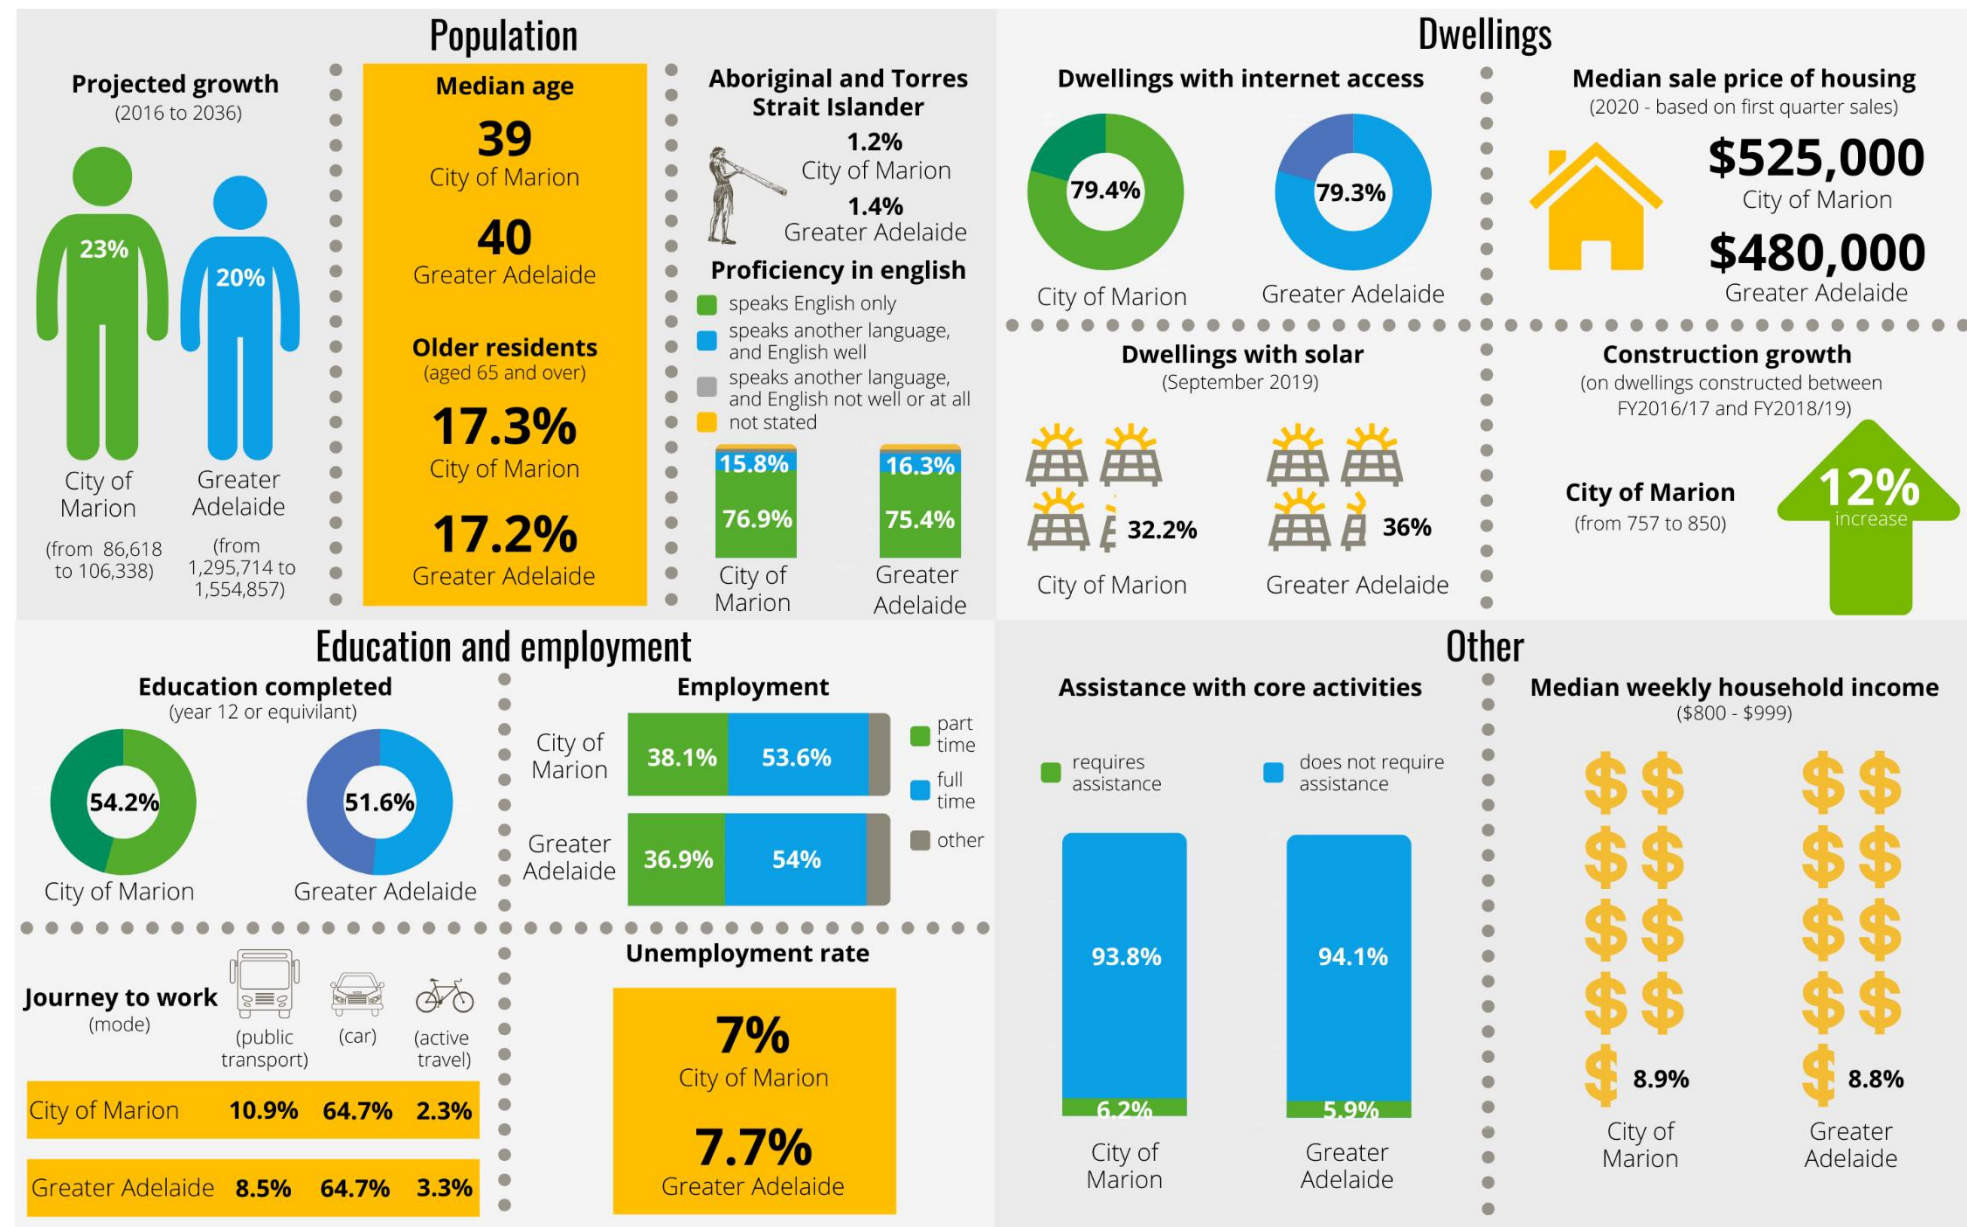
Population

Projected growth
(2016 to 2036)

23%
20%

City of Marion
Greater Adelaide

(from 86,618 to 106,338)
(from 1,295,714 to 1,554,857)

Median age
39
City of Marion
40
Greater Adelaide

Older residents
(aged 65 and over)
17.3%
City of Marion
17.2%
Greater Adelaide

Aboriginal and Torres Strait Islander
1.2%
City of Marion
1.4%
Greater Adelaide

Proficiency in english
speaks English only
speaks another language, and English well
speaks another language, and English not well or at all
not stated

15.8%
76.9%
16.3%
75.4%
City of Marion
Greater Adelaide

Dwellings

Dwellings with internet access
79.4%
79.3%
City of Marion
Greater Adelaide

Median sale price of housing
(2020 - based on first quarter sales)
$525,000
City of Marion
$480,000
Greater Adelaide

Dwellings with solar
(September 2019)
32.2%
36%
City of Marion
Greater Adelaide

Construction growth
(on dwellings constructed between FY2016/17 and FY2018/19)
City of Marion
(from 757 to 850)
12%
increase

Education and employment

Education completed
(year 12 or equivilant)
54.2%
51.6%
City of Marion
Greater Adelaide

Employment
City of Marion
38.1%
53.6%
Greater Adelaide
36.9%
54%
part time
full time
other

Journey to work
(mode)
(public transport)
(car)
(active travel)

| City of Marion | 10.9% | 64.7% | 2.3% |
|---|---|---|---|
| Greater Adelaide | 8.5% | 64.7% | 3.3% |

Unemployment rate
7%
City of Marion
7.7%
Greater Adelaide

Other

Assistance with core activities
requires assistance
does not require assistance
93.8%
6.2%
94.1%
5.9%
City of Marion
Greater Adelaide

Median weekly household income
($800 - $999)
8.9%
8.8%
City of Marion
Greater Adelaide